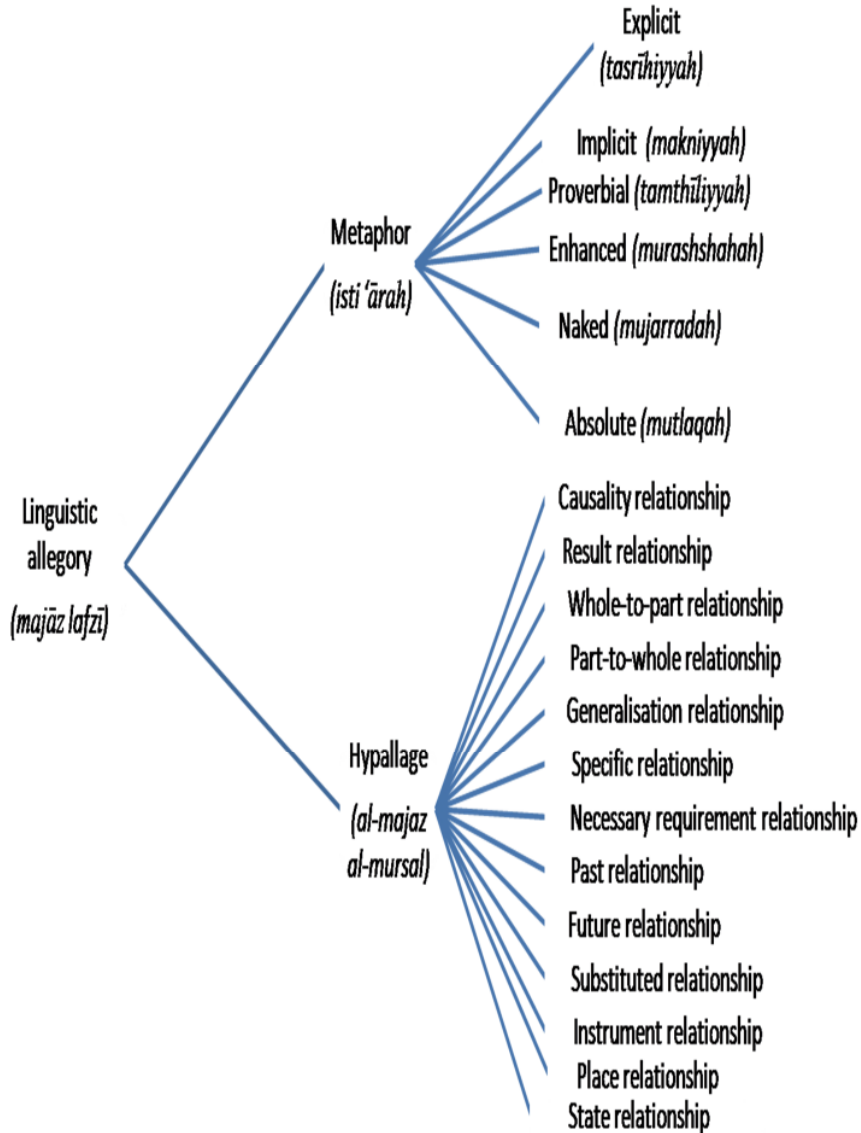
Linguistic allegory

(majāz lafzī)

Metaphor

(isti ʿārah)

Explicit (tasrīhiyyah)

Implicit (makniyyah)

Proverbial (tamthīliyyah)

Enhanced (murashshahah)

Naked (mujarradah)

Absolute (mutlaqah)

Hypallage

(al-majaz al-mursal)

Causality relationship

Result relationship

Whole-to-part relationship

Part-to-whole relationship

Generalisation relationship

Specific relationship

Necessary requirement relationship

Past relationship

Future relationship

Substituted relationship

Instrument relationship

Place relationship

State relationship